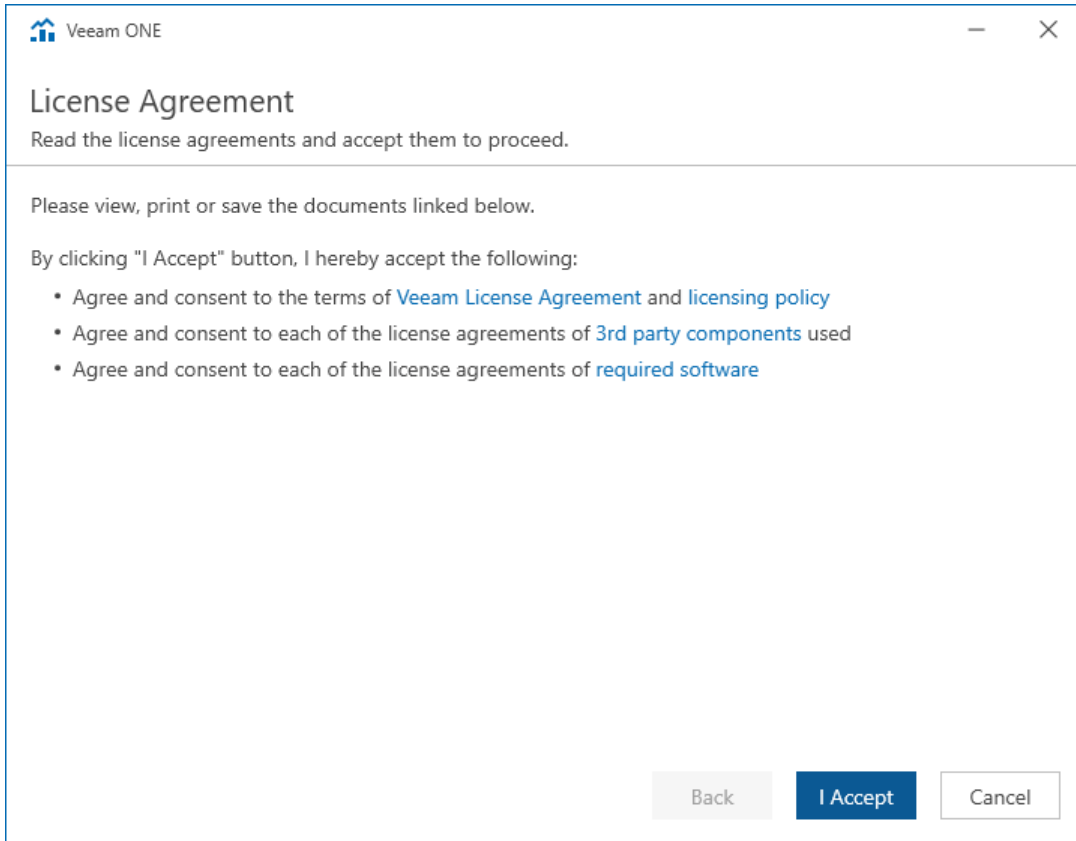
Veeam ONE

License Agreement

Read the license agreements and accept them to proceed.

Please view, print or save the documents linked below.

By clicking "I Accept" button, I hereby accept the following:

• Agree and consent to the terms of Veeam License Agreement and licensing policy
• Agree and consent to each of the license agreements of 3rd party components used
• Agree and consent to each of the license agreements of required software

Back
I Accept
Cancel